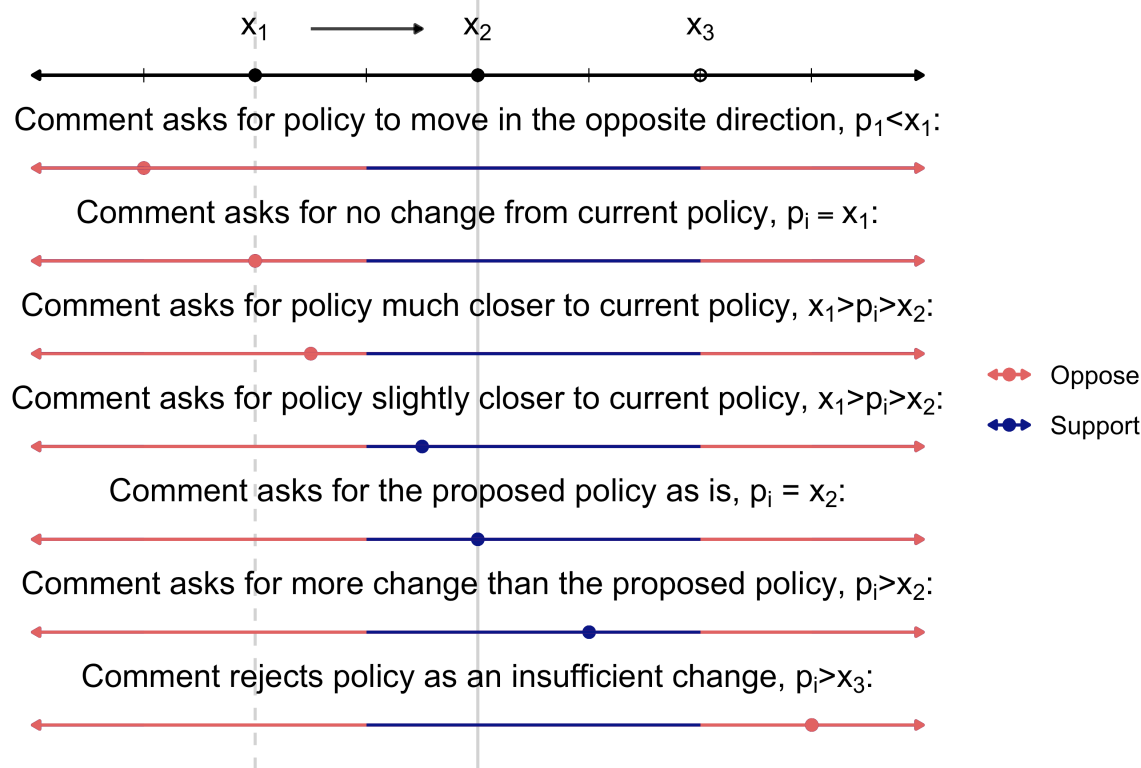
$x_1$ $x_2$ $x_3$

Comment asks for policy to move in the opposite direction, $p_1<x_1$:

Comment asks for no change from current policy, $p_i = x_1$:

Comment asks for policy much closer to current policy, $x_1>p_i>x_2$:

Comment asks for policy slightly closer to current policy, $x_1>p_i>x_2$:

Comment asks for the proposed policy as is, $p_i = x_2$:

Comment asks for more change than the proposed policy, $p_i>x_2$:

Comment rejects policy as an insufficient change, $p_i>x_3$:

Oppose
Support